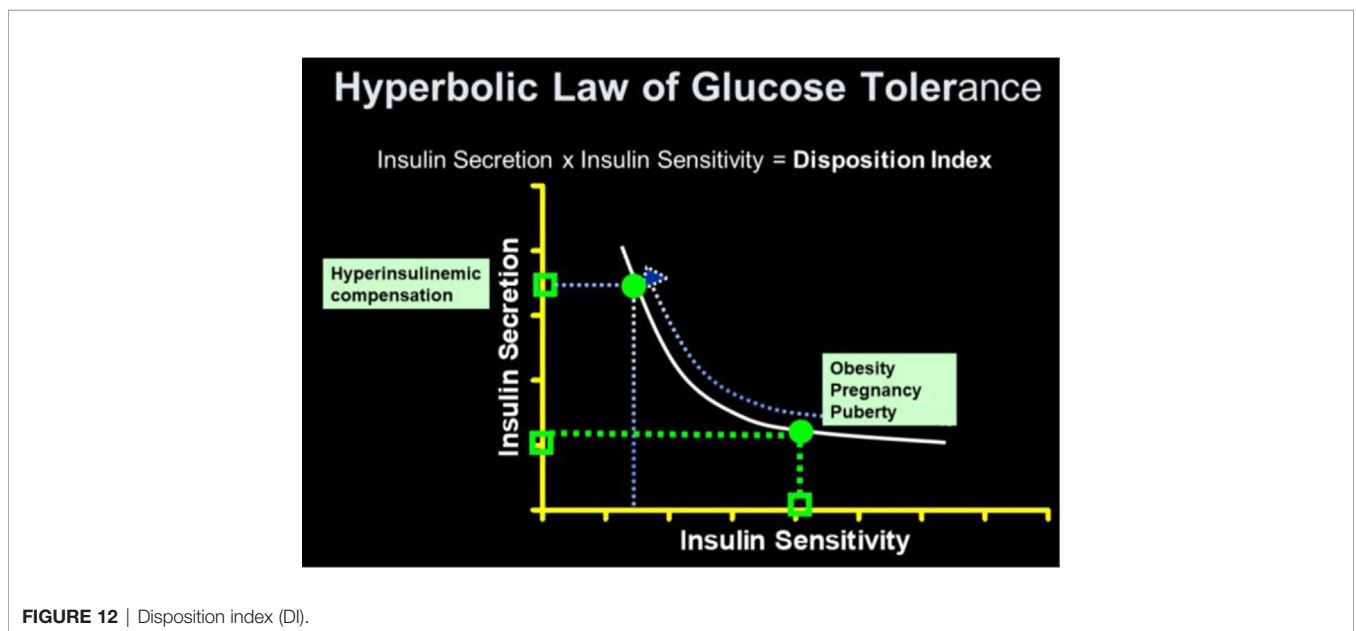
Hyperbolic Law of Glucose Tolerance

Insulin Secretion x Insulin Sensitivity = **Disposition Index**

Insulin Secretion

Hyperinsulinemic compensation

Obesity
Pregnancy
Puberty

Insulin Sensitivity

**FIGURE 12** | Disposition index (DI).